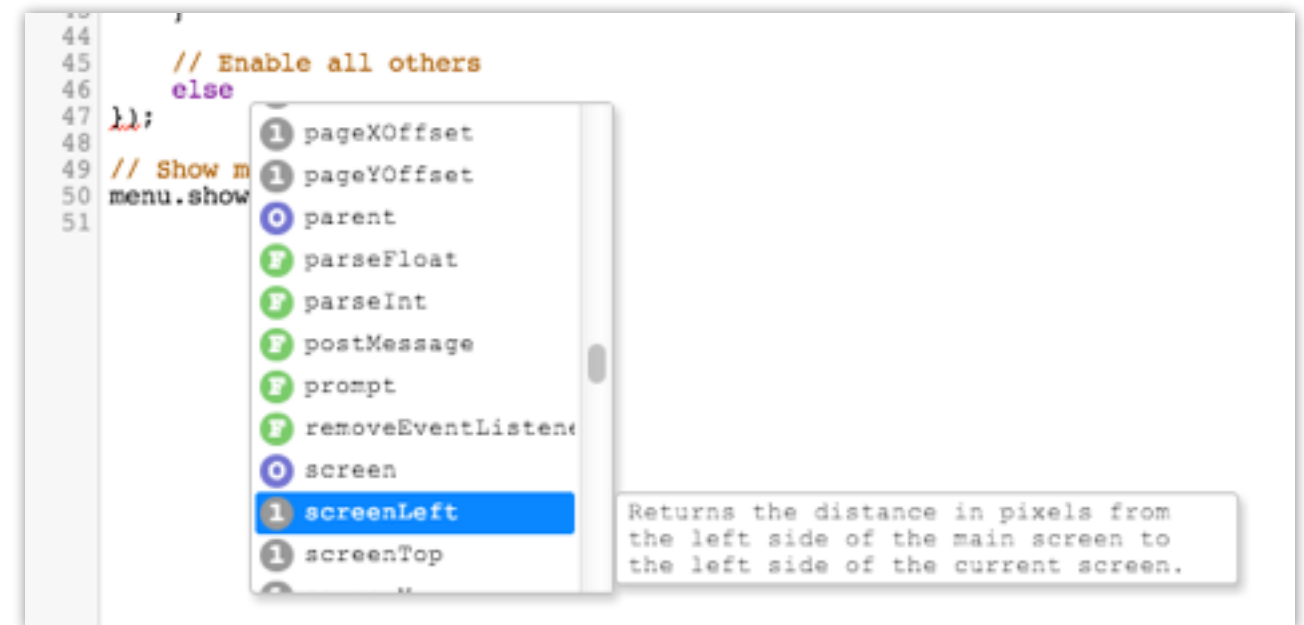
43 }
44
45 // Enable all others
46 else
47 });
48
49 // Show m
50 menu.show
51

pageXOffset
pageYOffset
parent
parseFloat
parseInt
postMessage
prompt
removeEventListene
screen
screenLeft
screenTop

Returns the distance in pixels from the left side of the main screen to the left side of the current screen.